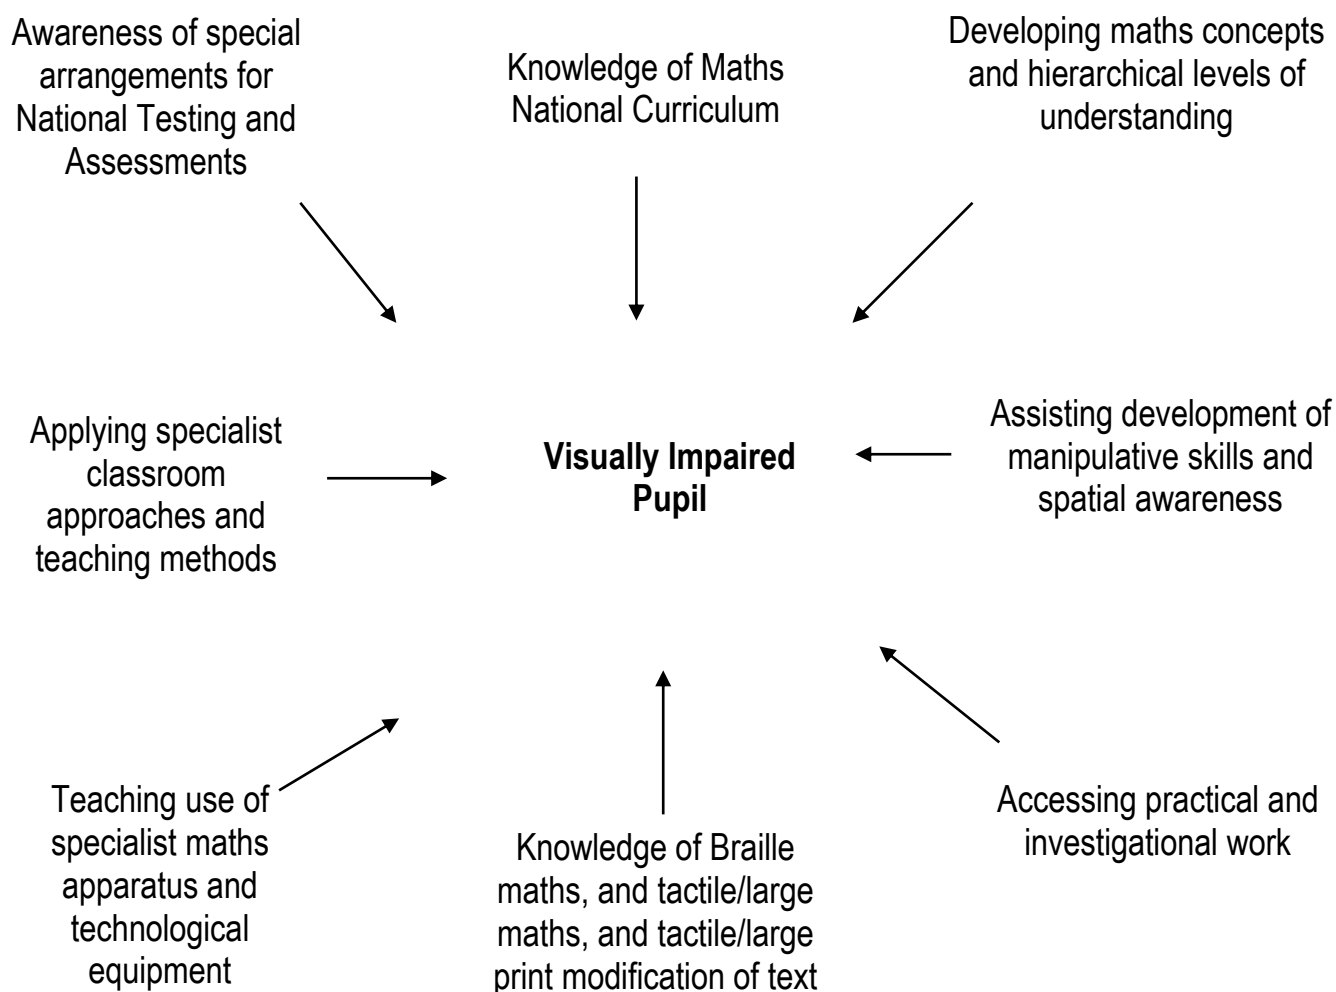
Awareness of special arrangements for National Testing and Assessments

Knowledge of Maths National Curriculum

Developing maths concepts and hierarchical levels of understanding

Applying specialist classroom approaches and teaching methods

**Visually Impaired Pupil**

Assisting development of manipulative skills and spatial awareness

Teaching use of specialist maths apparatus and technological equipment

Knowledge of Braille maths, and tactile/large maths, and tactile/large print modification of text

Accessing practical and investigational work